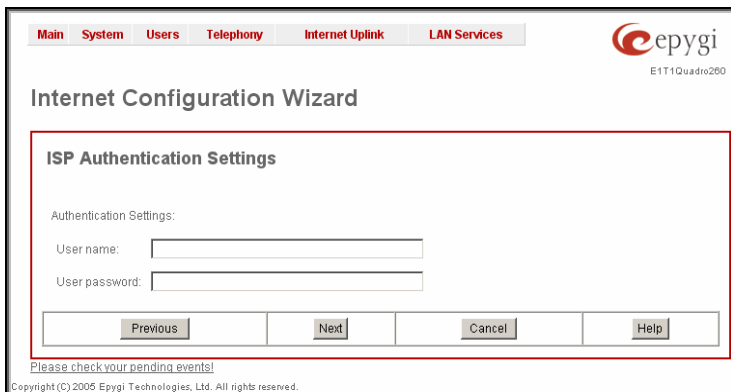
Main System Users Telephony Internet Uplink LAN Services

epygi

E1T1Quadro260

Internet Configuration Wizard

ISP Authentication Settings

Authentication Settings:

User name:

User password:

Previous Next Cancel Help

Please check your pending events!

Copyright (C) 2005 Epygi Technologies, Ltd. All rights reserved.